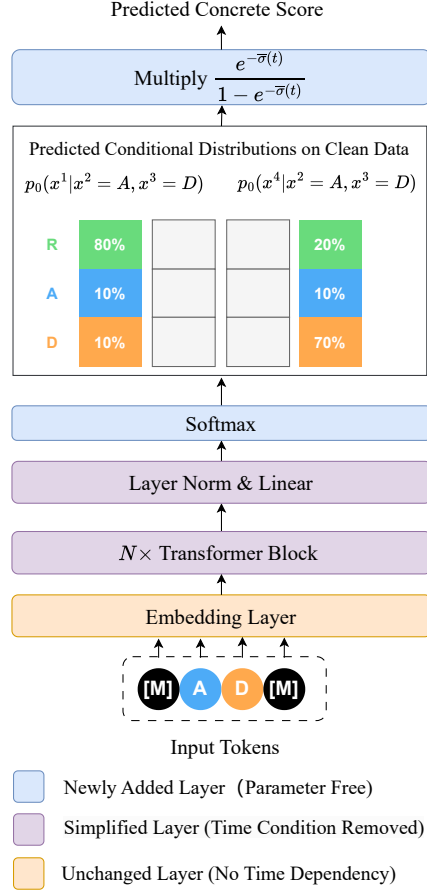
Predicted Concrete Score

Multiply $\frac{e^{-\overline{\sigma}(t)}}{1-e^{-\overline{\sigma}(t)}}$

Predicted Conditional Distributions on Clean Data

$p_0(x^1|x^2=A,x^3=D)$ $p_0(x^4|x^2=A,x^3=D)$

| | | | | |
|---|---|---|---|---|
| R | 80% | | | 20% |
| A | 10% | | | 10% |
| D | 10% | | | 70% |

Softmax

Layer Norm & Linear

$N\times$ Transformer Block

Embedding Layer

[M] A D [M]

Input Tokens

Newly Added Layer (Parameter Free)

Simplified Layer (Time Condition Removed)

Unchanged Layer (No Time Dependency)